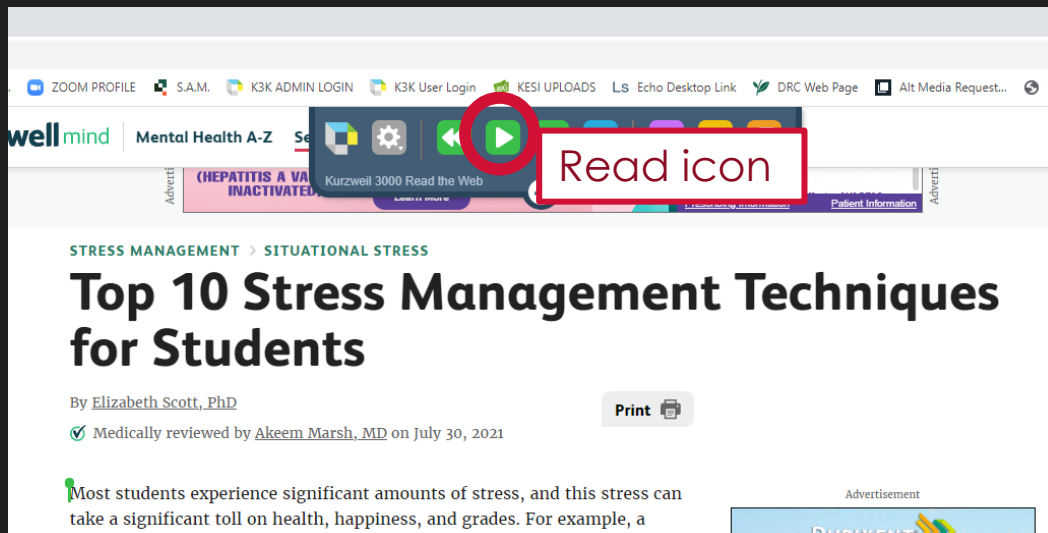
ZOOM PROFILE S.A.M. K3K ADMIN LOGIN K3K User Login KESI UPLOADS Echo Desktop Link DRC Web Page Alt Media Request...

well mind Mental Health A-Z Se

Kurzweil 3000 Read the Web

Read icon

Advertisement (HEPATITIS A VA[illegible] INACTIVATED) Learn More Prescribing Information Patient Information Advertisement

STRESS MANAGEMENT > SITUATIONAL STRESS

Top 10 Stress Management Techniques for Students

By Elizabeth Scott, PhD

Print

Medically reviewed by Akeem Marsh, MD on July 30, 2021

Most students experience significant amounts of stress, and this stress can take a significant toll on health, happiness, and grades. For example, a

Advertisement